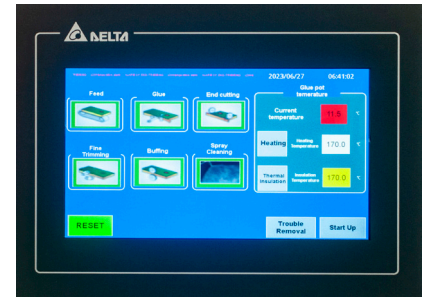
DELTA

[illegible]

2023/06/27 06:41:02

Feed

Glue

End cutting

Fine Trimming

Buffing

Spray Cleaning

Glue pot temperature

Current temperature 11.5 ℃

Heating

Heating temperature 170.0 ℃

Thermal insulation

Insulation temperature 170.0 ℃

RESET

Trouble Removal

Start Up